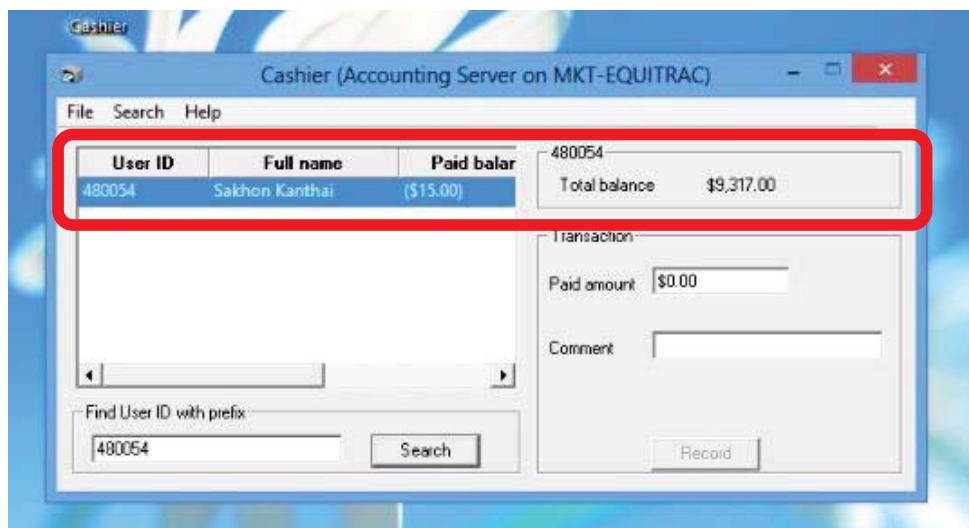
Cashier

Cashier (Accounting Server on MKT-EQUITRAC)

File Search Help

| User ID | Full name | Paid balar |
|---|---|---|
| 480054 | Sakhon Kanthai | ($15.00) |

480054
Total balance $9,317.00

Transaction
Paid amount $0.00

Comment

Record

Find User ID with prefix
480054
Search